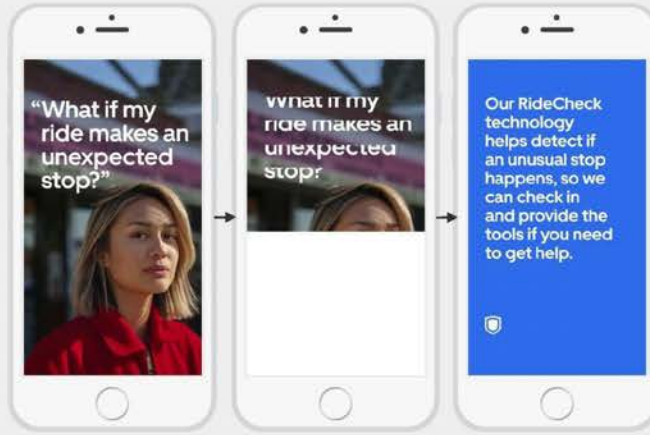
“What if my ride makes an unexpected stop?”

What if my ride makes an unexpected stop?

Our RideCheck technology helps detect if an unusual stop happens, so we can check in and provide the tools if you need to get help.